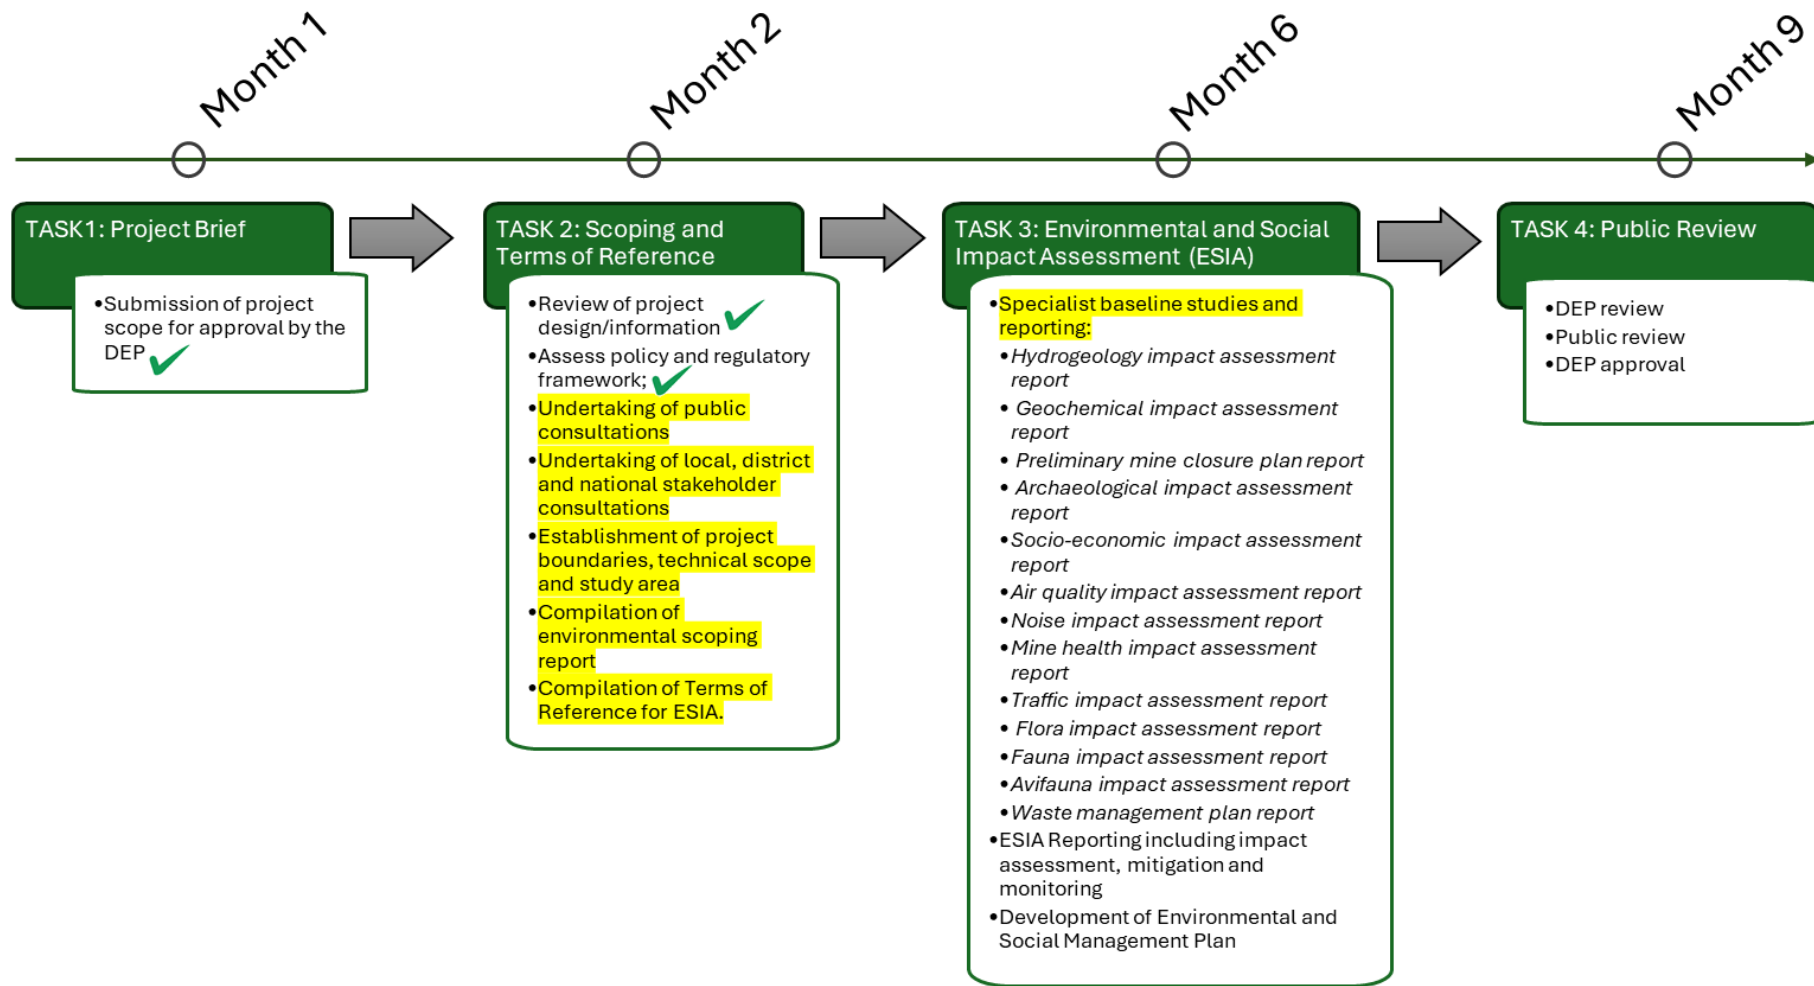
Month 1

Month 2

Month 6

Month 9

TASK1: Project Brief

•Submission of project scope for approval by the DEP

TASK 2: Scoping and Terms of Reference

•Review of project design/information
•Assess policy and regulatory framework;
•Undertaking of public consultations
•Undertaking of local, district and national stakeholder consultations
•Establishment of project boundaries, technical scope and study area
•Compilation of environmental scoping report
•Compilation of Terms of Reference for ESIA.

TASK 3: Environmental and Social Impact Assessment (ESIA)

•Specialist baseline studies and reporting:
•*Hydrogeology impact assessment report*
• *Geochemical impact assessment report*
• *Preliminary mine closure plan report*
• *Archaeological impact assessment report*
•*Socio-economic impact assessment report*
•*Air quality impact assessment report*
•*Noise impact assessment report*
•*Mine health impact assessment report*
•*Traffic impact assessment report*
• *Flora impact assessment report*
•*Fauna impact assessment report*
•*Avifauna impact assessment report*
•*Waste management plan report*
•ESIA Reporting including impact assessment, mitigation and monitoring
•Development of Environmental and Social Management Plan

TASK 4: Public Review

•DEP review
•Public review
•DEP approval